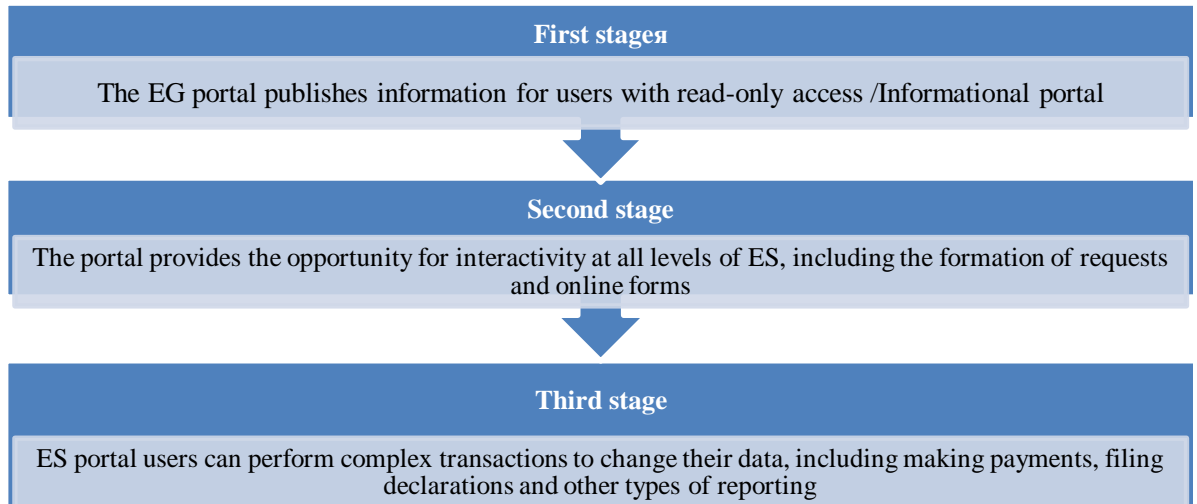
First stageя

The EG portal publishes information for users with read-only access /Informational portal

Second stage

The portal provides the opportunity for interactivity at all levels of ES, including the formation of requests and online forms

Third stage

ES portal users can perform complex transactions to change their data, including making payments, filing declarations and other types of reporting